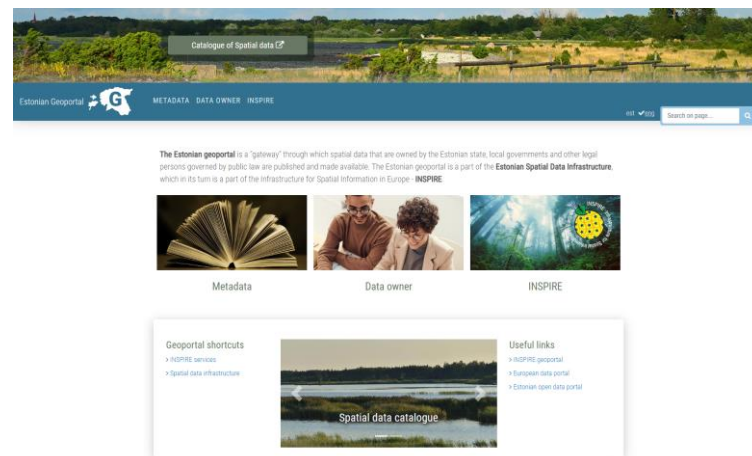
Catalogue of Spatial data

Estonian Geoportal G

METADATA DATA OWNER INSPIRE

est eng

Search on page...

The Estonian geoportal is a "gateway" through which spatial data that are owned by the Estonian state, local governments and other legal persons governed by public law are published and made available. The Estonian geoportal is a part of the Estonian Spatial Data Infrastructure, which in its turn is a part of the Infrastructure for Spatial Information in Europe - INSPIRE.

Metadata

Data owner

INSPIRE

Geoportal shortcuts
> INSPIRE services
> Spatial data infrastructure

Spatial data catalogue

Useful links
> INSPIRE geoportal
> European data portal
> Estonian open data portal